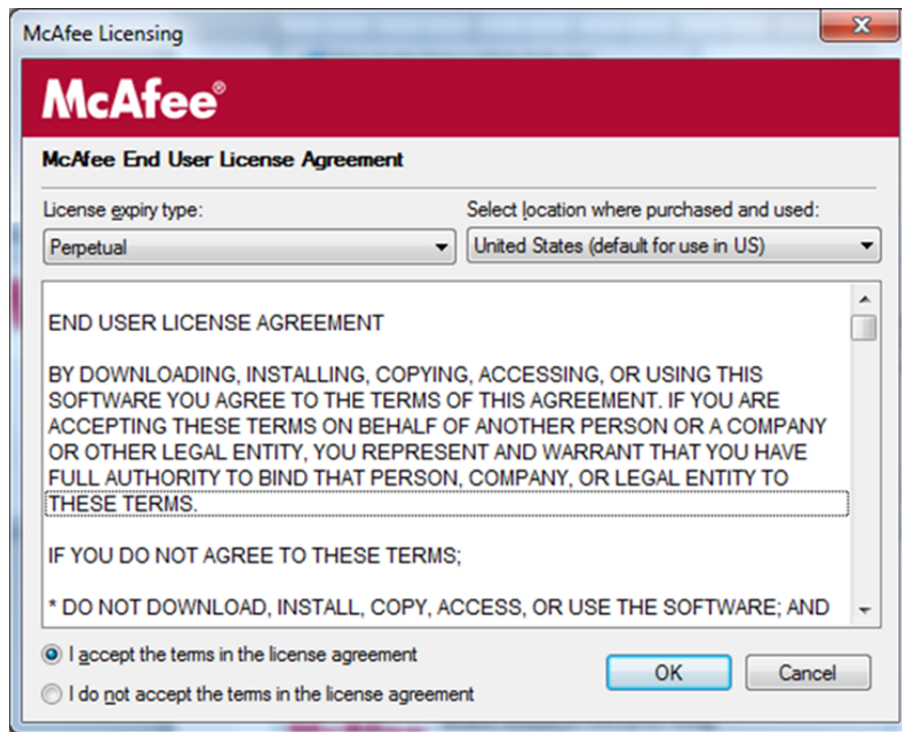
McAfee Licensing

McAfee®

McAfee End User License Agreement

License expiry type:

Perpetual

Select location where purchased and used:

United States (default for use in US)

END USER LICENSE AGREEMENT

BY DOWNLOADING, INSTALLING, COPYING, ACCESSING, OR USING THIS SOFTWARE YOU AGREE TO THE TERMS OF THIS AGREEMENT. IF YOU ARE ACCEPTING THESE TERMS ON BEHALF OF ANOTHER PERSON OR A COMPANY OR OTHER LEGAL ENTITY, YOU REPRESENT AND WARRANT THAT YOU HAVE FULL AUTHORITY TO BIND THAT PERSON, COMPANY, OR LEGAL ENTITY TO THESE TERMS.

IF YOU DO NOT AGREE TO THESE TERMS;

* DO NOT DOWNLOAD, INSTALL, COPY, ACCESS, OR USE THE SOFTWARE; AND

I accept the terms in the license agreement

I do not accept the terms in the license agreement

OK

Cancel